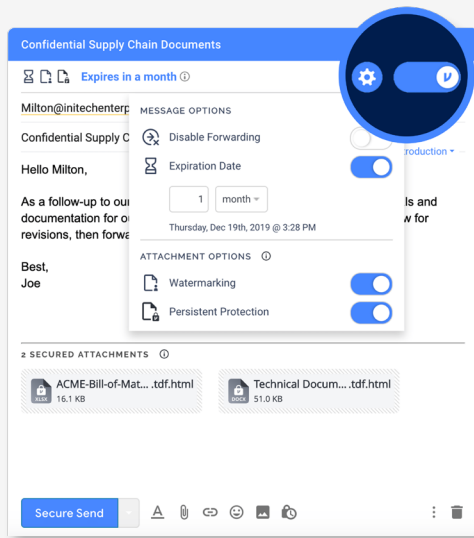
Confidential Supply Chain Documents

Expires in a month ⓘ

Milton@initechenterp

Confidential Supply C

roduction

Hello Milton,

As a follow-up to our

ls and

documentation for ou

w for

revisions, then forwa

Best,
Joe

MESSAGE OPTIONS

Disable Forwarding

Expiration Date

1

month

Thursday, Dec 19th, 2019 @ 3:28 PM

ATTACHMENT OPTIONS ⓘ

Watermarking

Persistent Protection

2 SECURED ATTACHMENTS ⓘ

XLSX
ACME-Bill-of-Mat... .tdf.html
16.1 KB

DOCX
Technical Docum... .tdf.html
51.0 KB

Secure Send